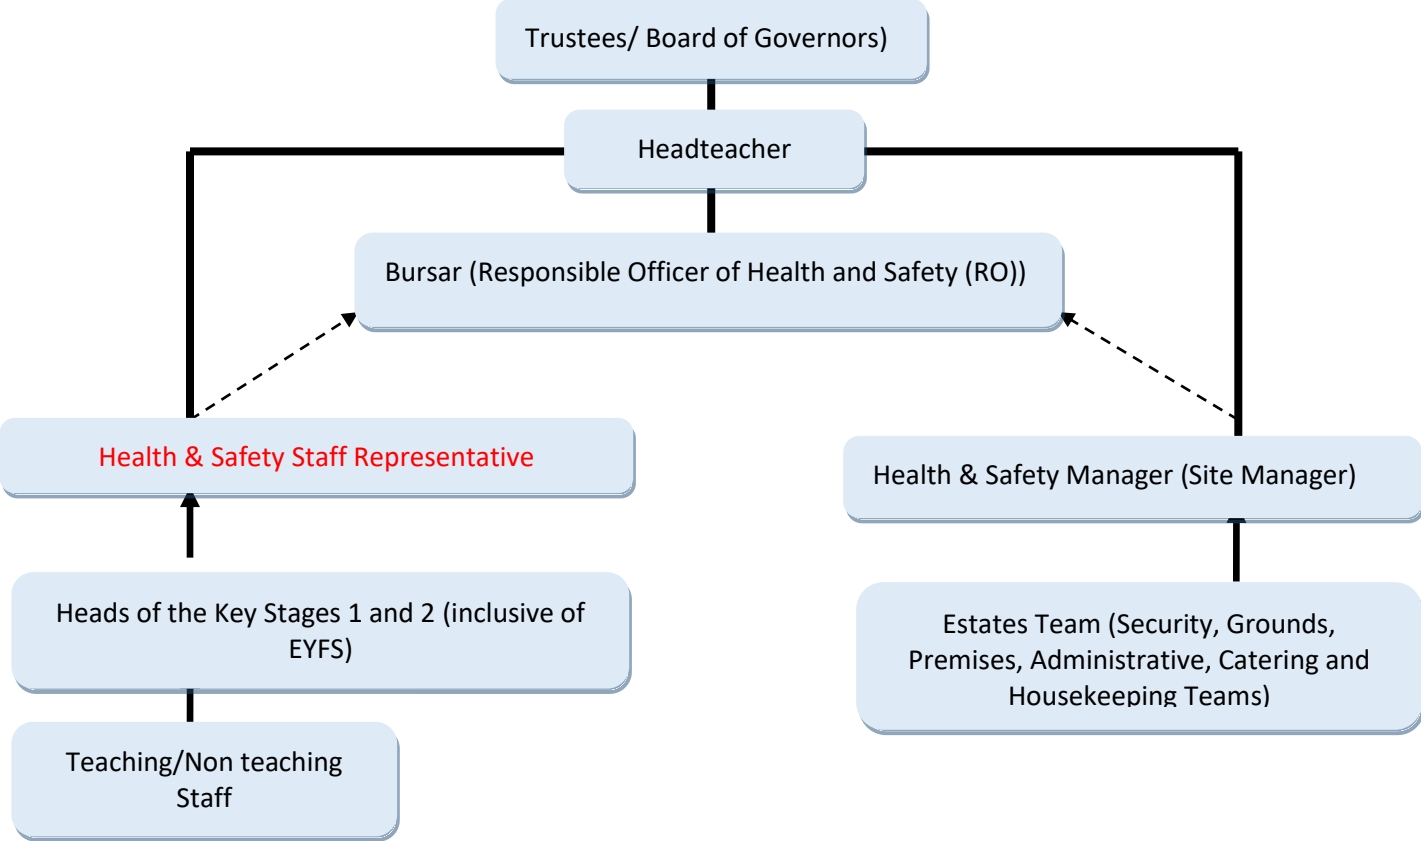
Trustees/ Board of Governors)

Headteacher

Bursar (Responsible Officer of Health and Safety (RO))

Health & Safety Staff Representative

Health & Safety Manager (Site Manager)

Heads of the Key Stages 1 and 2 (inclusive of EYFS)

Estates Team (Security, Grounds, Premises, Administrative, Catering and Housekeeping Teams)

Teaching/Non teaching Staff